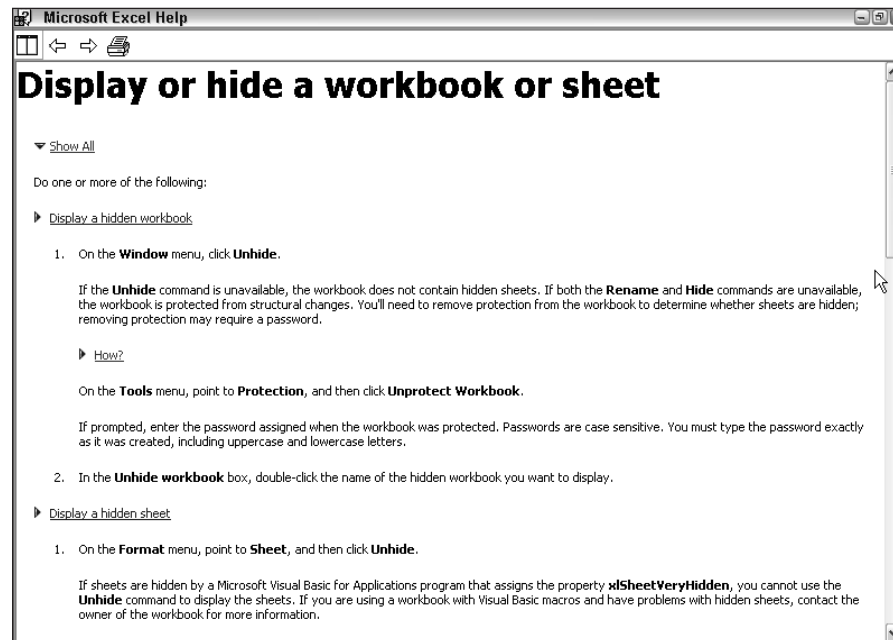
Microsoft Excel Help

Display or hide a workbook or sheet

Show All

Do one or more of the following:

Display a hidden workbook

1. On the Window menu, click Unhide.

If the Unhide command is unavailable, the workbook does not contain hidden sheets. If both the Rename and Hide commands are unavailable, the workbook is protected from structural changes. You'll need to remove protection from the workbook to determine whether sheets are hidden; removing protection may require a password.

How?

On the Tools menu, point to Protection, and then click Unprotect Workbook.

If prompted, enter the password assigned when the workbook was protected. Passwords are case sensitive. You must type the password exactly as it was created, including uppercase and lowercase letters.

2. In the Unhide workbook box, double-click the name of the hidden workbook you want to display.

Display a hidden sheet

1. On the Format menu, point to Sheet, and then click Unhide.

If sheets are hidden by a Microsoft Visual Basic for Applications program that assigns the property xlSheetVeryHidden, you cannot use the Unhide command to display the sheets. If you are using a workbook with Visual Basic macros and have problems with hidden sheets, contact the owner of the workbook for more information.